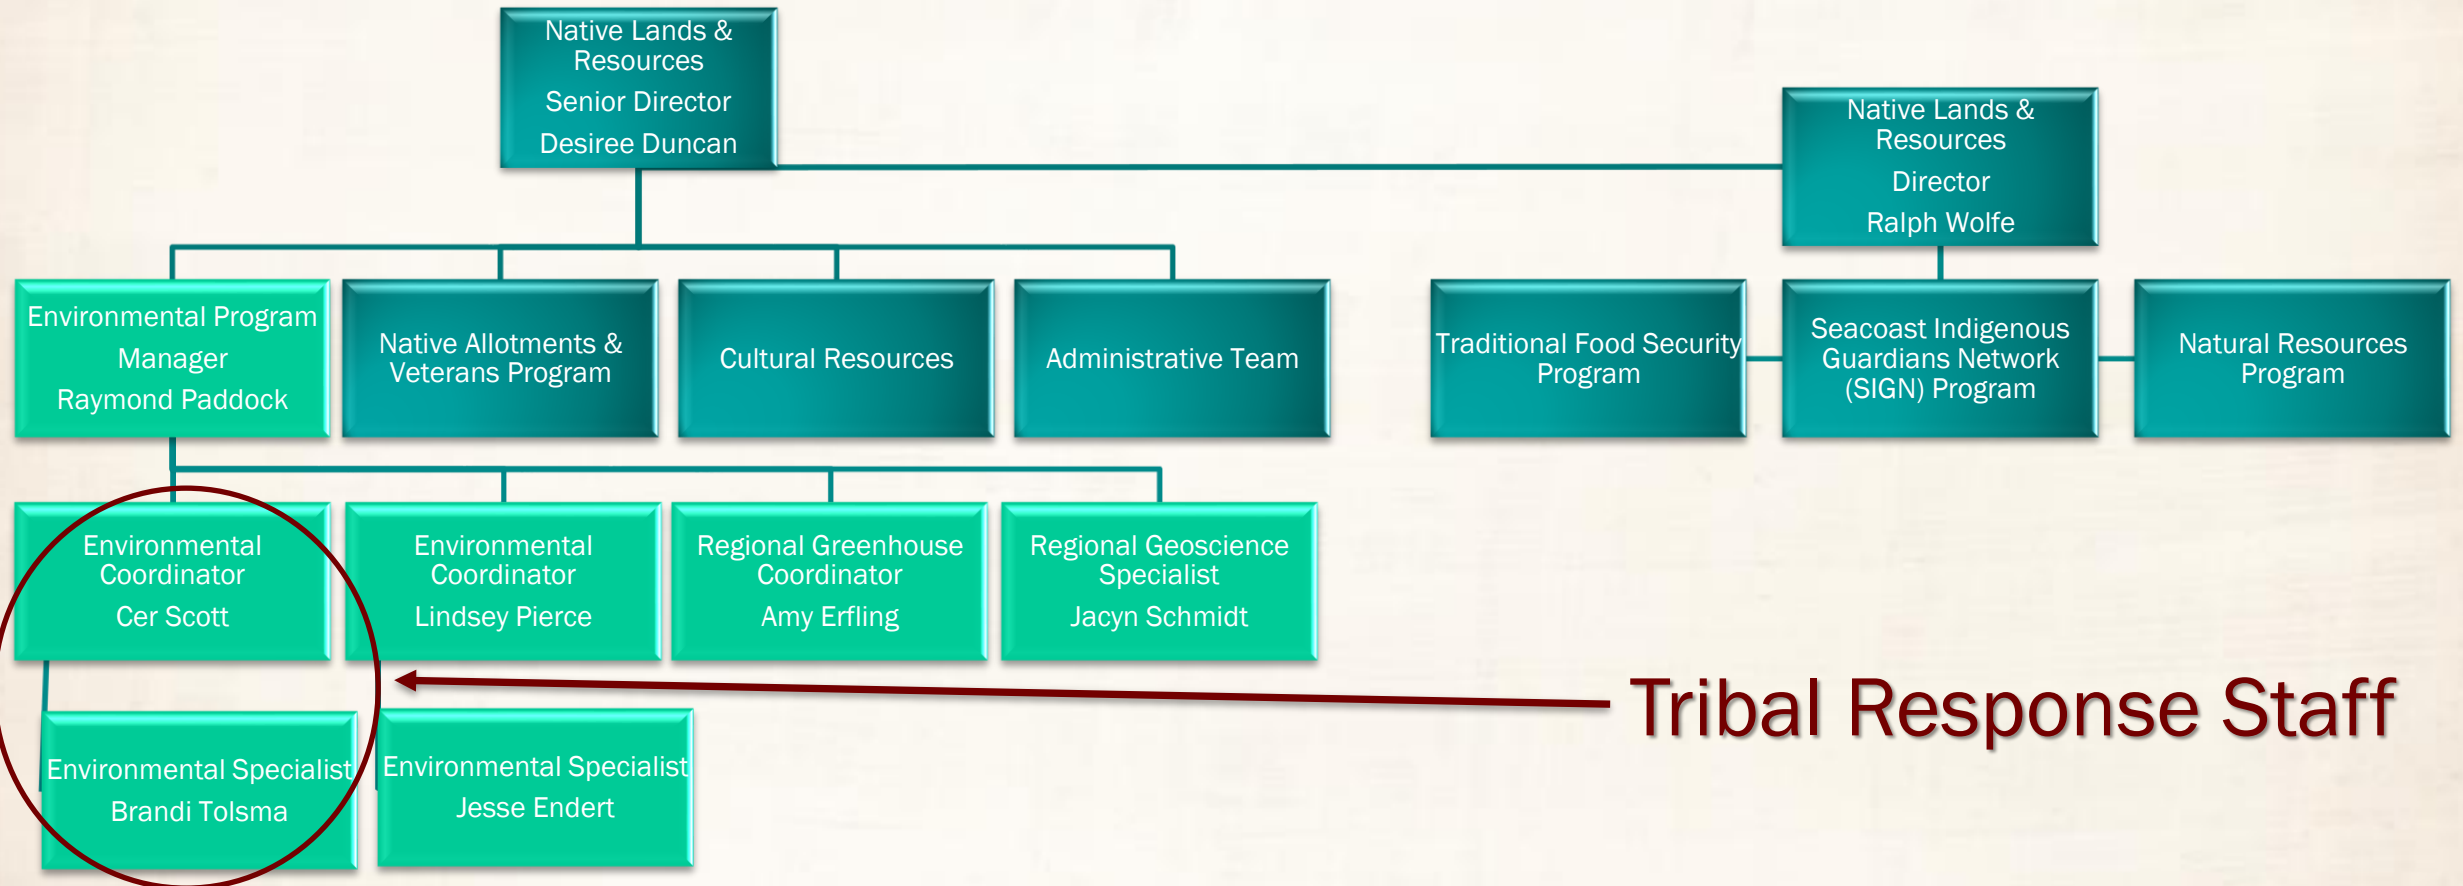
Native Lands & Resources
Senior Director
Desiree Duncan

Native Lands & Resources
Director
Ralph Wolfe

Environmental Program Manager
Raymond Paddock

Native Allotments & Veterans Program

Cultural Resources

Administrative Team

Traditional Food Security Program

Seacoast Indigenous Guardians Network (SIGN) Program

Natural Resources Program

Environmental Coordinator
Cer Scott

Environmental Coordinator
Lindsey Pierce

Regional Greenhouse Coordinator
Amy Erfling

Regional Geoscience Specialist
Jacyn Schmidt

Tribal Response Staff

Environmental Specialist
Brandi Tolsma

Environmental Specialist
Jesse Endert